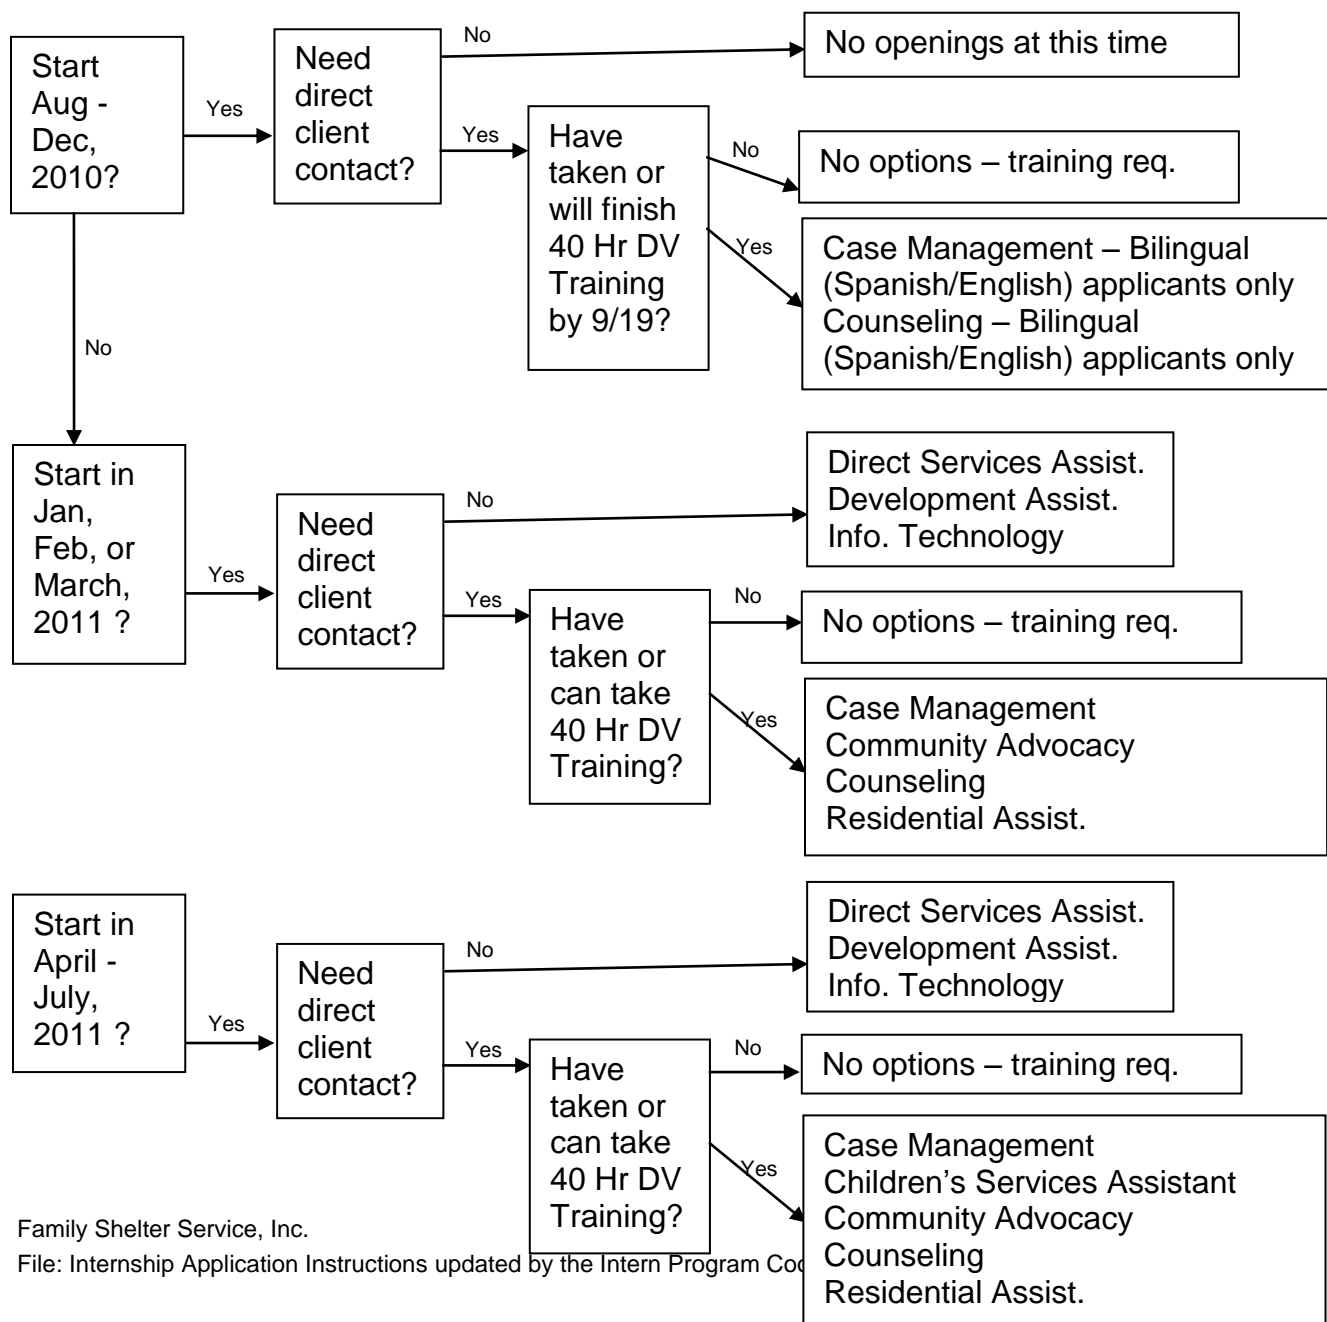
Start Aug - Dec, 2010?

Yes

Need direct client contact?

No

No openings at this time

Yes

Have taken or will finish 40 Hr DV Training by 9/19?

No

No options – training req.

Yes

Case Management – Bilingual (Spanish/English) applicants only
Counseling – Bilingual (Spanish/English) applicants only

No

Start in Jan, Feb, or March, 2011 ?

Yes

Need direct client contact?

No

Direct Services Assist.
Development Assist.
Info. Technology

Yes

Have taken or can take 40 Hr DV Training?

No

No options – training req.

Yes

Case Management
Community Advocacy
Counseling
Residential Assist.

Start in April - July, 2011 ?

Yes

Need direct client contact?

No

Direct Services Assist.
Development Assist.
Info. Technology

Yes

Have taken or can take 40 Hr DV Training?

No

No options – training req.

Yes

Case Management
Children's Services Assistant
Community Advocacy
Counseling
Residential Assist.

Family Shelter Service, Inc.

File: Internship Application Instructions updated by the Intern Program Co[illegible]